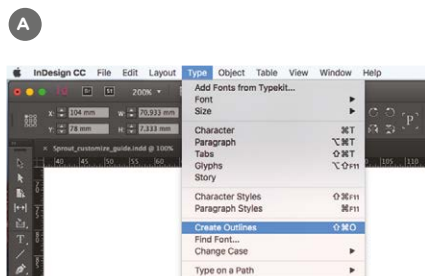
A

InDesign CC File Edit Layout Type Object Table View Window Help

200%

X: 104 mm W: 70,933 mm
Y: 78 mm H: 7,333 mm

Sprout_customize_guide.indd @ 100%

40 45 50 55 60 105 110

Add Fonts from Typekit...
Font ▸
Size ▸

Character ⌘T
Paragraph ⌥⌘T
Tabs ⇧⌘T
Glyphs ⌥F11
Story

Character Styles ⇧⌘F11
Paragraph Styles ⌘F11

Create Outlines ⇧⌘O
Find Font...
Change Case ▸

Type on a Path ▸